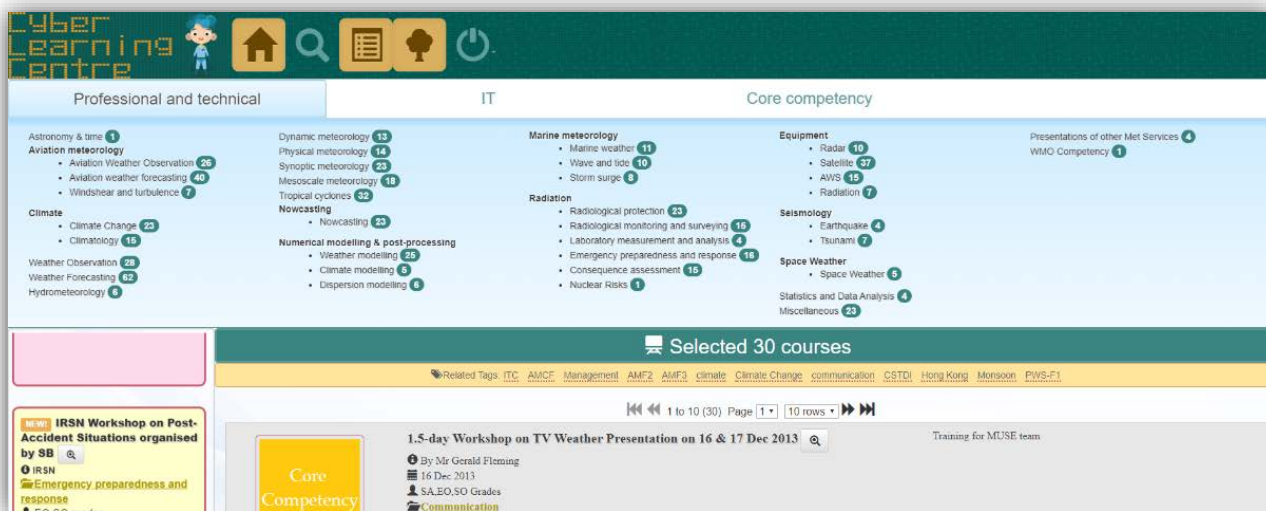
Cyber Learning Centre

Professional and technical | IT | Core competency

Astronomy & time 1
Aviation meteorology
- Aviation Weather Observation 26
- Aviation weather forecasting 40
- Windshear and turbulence 7

Climate
- Climate Change 23
- Climatology 15

Weather Observation 28
Weather Forecasting 62
Hydrometeorology 6

Dynamic meteorology 13
Physical meteorology 14
Synoptic meteorology 23
Mesoscale meteorology 18
Tropical cyclones 32
Nowcasting
- Nowcasting 23

Numerical modelling & post-processing
- Weather modelling 25
- Climate modelling 5
- Dispersion modelling 6

Marine meteorology
- Marine weather 11
- Wave and tide 10
- Storm surge 8

Radiation
- Radiological protection 23
- Radiological monitoring and surveying 16
- Laboratory measurement and analysis 4
- Emergency preparedness and response 16
- Consequence assessment 15
- Nuclear Risks 1

Equipment
- Radar 10
- Satellite 37
- AWS 15
- Radiation 7

Seismology
- Earthquake 4
- Tsunami 7

Space Weather
- Space Weather 5

Statistics and Data Analysis 4
Miscellaneous 23

Presentations of other Met Services 4
WMO Competency 1

Selected 30 courses

Related Tags: ITC AMCF Management AMF2 AMF3 climate Climate Change communication CSTDI Hong Kong Monsoon PWS-F1

1 to 10 (30) Page 1 10 rows

NEW! IRSN Workshop on Post-Accident Situations organised by SB
IRSN
Emergency preparedness and response

Core Competency

1.5-day Workshop on TV Weather Presentation on 16 & 17 Dec 2013
By Mr Gerald Fleming
16 Dec 2013
SA,EO,SO Grades
Communication

Training for MUSE team